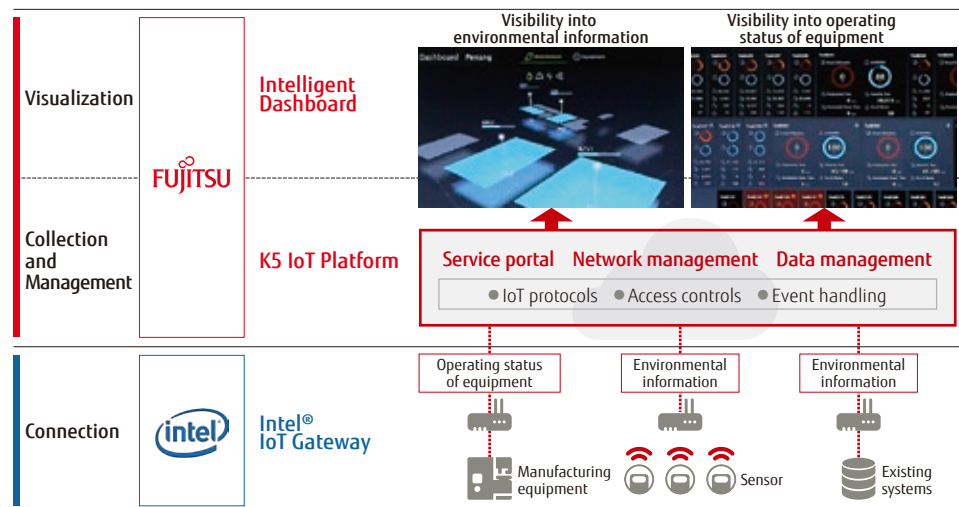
Visualization

FUJITSU

Intelligent Dashboard

Visibility into environmental information

Visibility into operating status of equipment

Collection and Management

K5 IoT Platform

Service portal
Network management
Data management

IoT protocols
Access controls
Event handling

Connection

intel

Intel® IoT Gateway

Operating status of equipment

Environmental information

Environmental information

Manufacturing equipment

Sensor

Existing systems